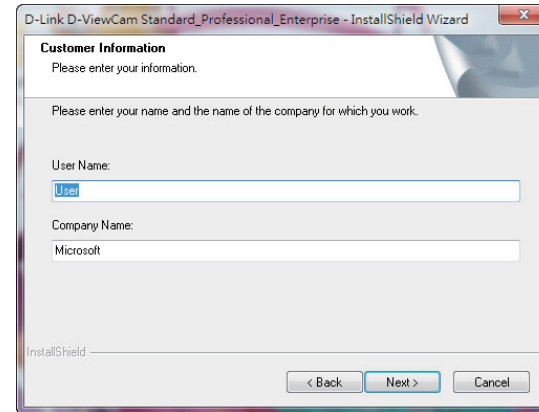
D-Link D-ViewCam Standard_Professional_Enterprise - InstallShield Wizard

Customer Information
Please enter your information.

Please enter your name and the name of the company for which you work.

User Name:
User

Company Name:
Microsoft

InstallShield

< Back Next > Cancel